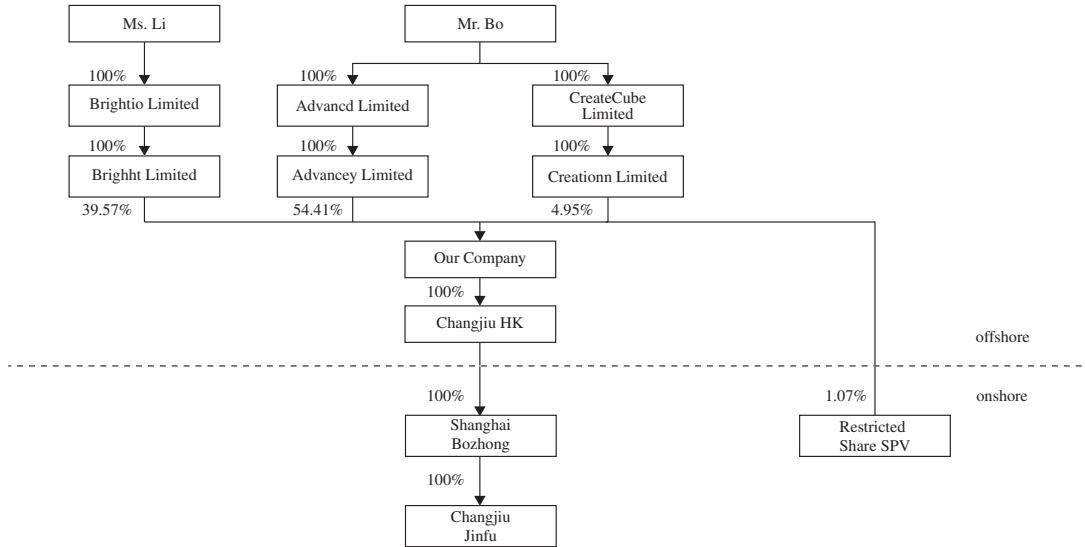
Ms. Li

Mr. Bo

100%

Brightio Limited

100%

Brighht Limited

39.57%

100%

Advancd Limited

100%

Advancey Limited

54.41%

100%

CreateCube Limited

100%

Creationn Limited

4.95%

Our Company

100%

Changjiu HK

offshore

onshore

100%

Shanghai Bozhong

100%

Changjiu Jinfu

1.07%

Restricted Share SPV